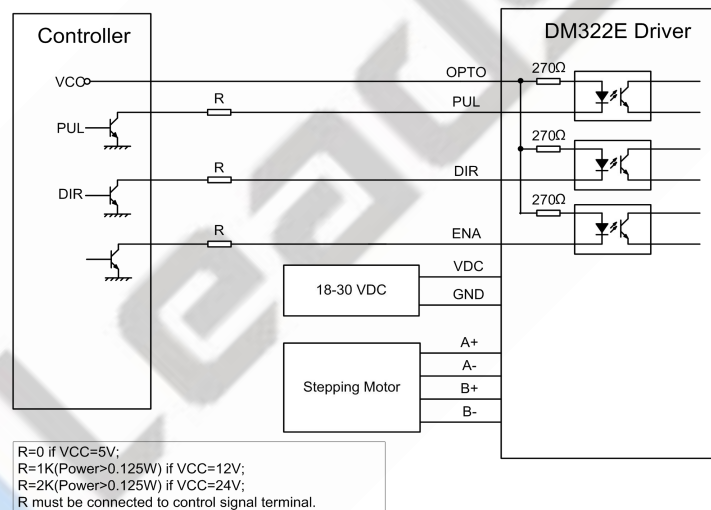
Controller

DM322E Driver

VCC

OPTO

270Ω

R

PUL

PUL

270Ω

R

DIR

DIR

270Ω

R

ENA

18-30 VDC

VDC

GND

A+

A-

Stepping Motor

B+

B-

R=0 if VCC=5V;
R=1K(Power>0.125W) if VCC=12V;
R=2K(Power>0.125W) if VCC=24V;
R must be connected to control signal terminal.